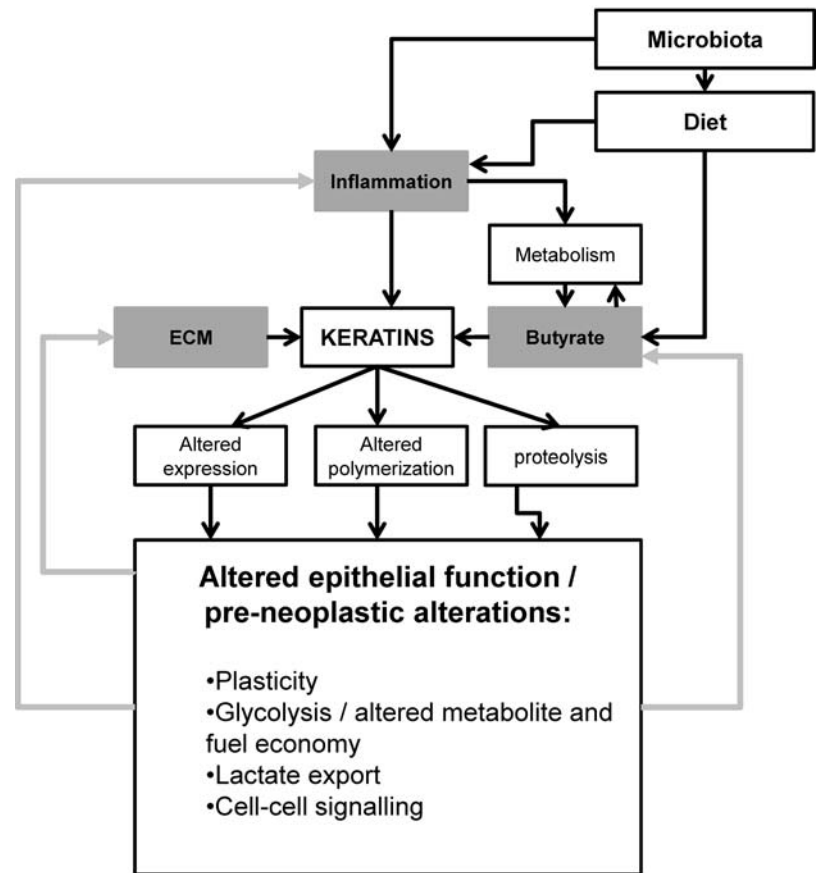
Microbiota

Diet

Inflammation

Metabolism

ECM

KERATINS

Butyrate

Altered expression

Altered polymerization

proteolysis

Altered epithelial function / pre-neoplastic alterations:

•Plasticity
•Glycolysis / altered metabolite and fuel economy
•Lactate export
•Cell-cell signalling